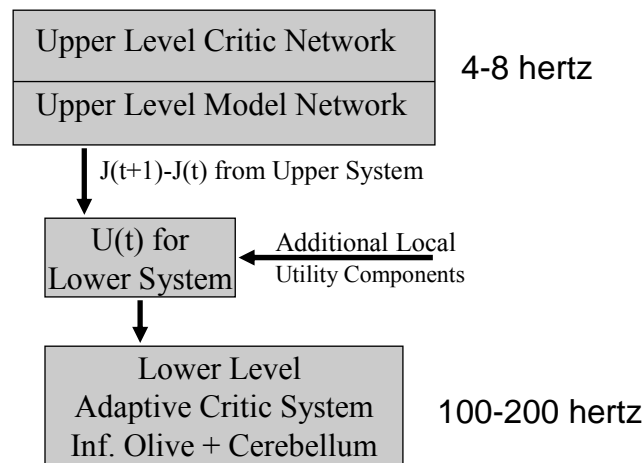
Upper Level Critic Network

Upper Level Model Network

4-8 hertz

J(t+1)-J(t) from Upper System

U(t) for Lower System

Additional Local Utility Components

Lower Level Adaptive Critic System Inf. Olive + Cerebellum

100-200 hertz